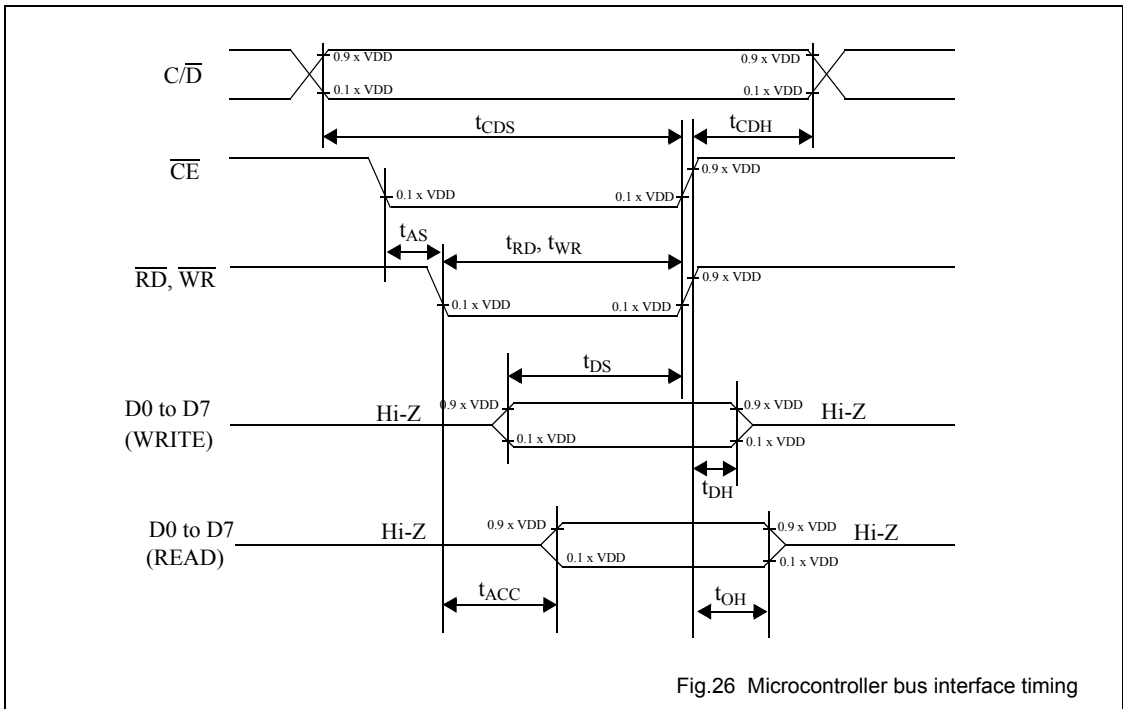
$C/\overline{D}$

0.9 x VDD

0.9 x VDD

0.1 x VDD

0.1 x VDD

$t_{CDS}$

$t_{CDH}$

$\overline{CE}$

0.1 x VDD

0.1 x VDD

0.9 x VDD

$t_{AS}$

$t_{RD}$, $t_{WR}$

$\overline{RD}$, $\overline{WR}$

0.1 x VDD

0.1 x VDD

0.9 x VDD

$t_{DS}$

D0 to D7
(WRITE)

Hi-Z

0.9 x VDD

0.1 x VDD

0.9 x VDD

0.1 x VDD

Hi-Z

$t_{DH}$

D0 to D7
(READ)

Hi-Z

0.9 x VDD

0.1 x VDD

0.9 x VDD

0.1 x VDD

Hi-Z

$t_{ACC}$

$t_{OH}$

Fig.26 Microcontroller bus interface timing